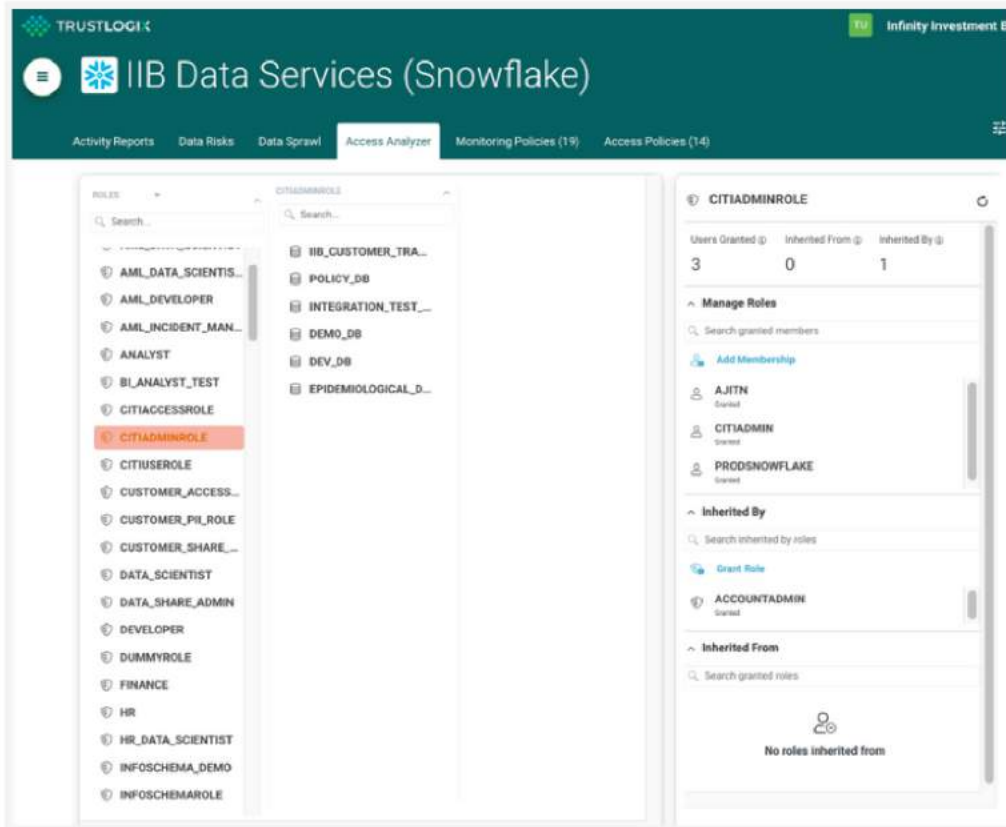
TRUSTLOGIX

TU Infinity Investment B

IIB Data Services (Snowflake)

Activity Reports
Data Risks
Data Sprawl
Access Analyzer
Monitoring Policies (19)
Access Policies (14)

ROLES

Search...

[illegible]
AML_DATA_SCIENTIS...
AML_DEVELOPER
AML_INCIDENT_MAN...
ANALYST
BI_ANALYST_TEST
CITIACCESSROLE
CITIADMINROLE
CITIUSEROLE
CUSTOMER_ACCESS...
CUSTOMER_PII_ROLE
CUSTOMER_SHARE_...
DATA_SCIENTIST
DATA_SHARE_ADMIN
DEVELOPER
DUMMYROLE
FINANCE
HR
HR_DATA_SCIENTIST
INFOSCHEMA_DEMO
INFOSCHEMAROLE

CITIADMINROLE

Search...

IIB_CUSTOMER_TRA...
POLICY_DB
INTEGRATION_TEST_...
DEMO_DB
DEV_DB
EPIDEMIOLOGICAL_D...

CITIADMINROLE

| Users Granted | Inherited From | Inherited By |
|---|---|---|
| 3 | 0 | 1 |

Manage Roles

Search granted members

Add Membership

AJITN
Granted

CITIADMIN
Granted

PRODSNOWFLAKE
Granted

Inherited By

Search inherited by roles

Grant Role

ACCOUNTADMIN
Granted

Inherited From

Search granted roles

No roles inherited from